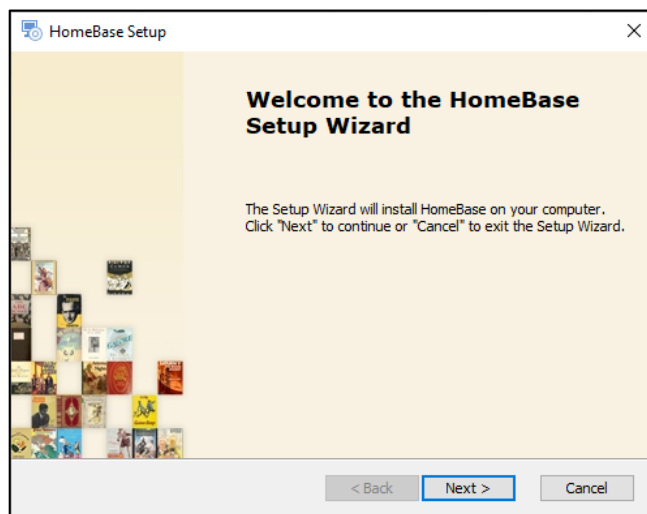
HomeBase Setup

×

Welcome to the HomeBase Setup Wizard

The Setup Wizard will install HomeBase on your computer. Click "Next" to continue or "Cancel" to exit the Setup Wizard.

< Back

Next >

Cancel